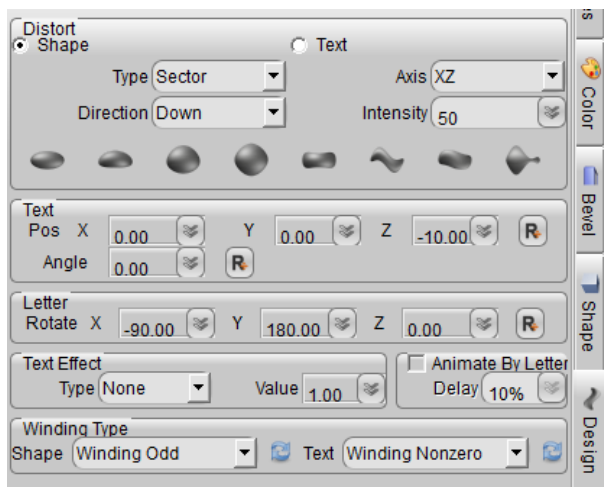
Distort
Shape
Text
Type Sector
Axis XZ
Direction Down
Intensity 50

Text
Pos X 0.00
Y 0.00
Z -10.00
R
Angle 0.00
R

Letter
Rotate X -90.00
Y 180.00
Z 0.00
R

Text Effect
Type None
Value 1.00

Animate By Letter
Delay 10%

Winding Type
Shape Winding Odd
Text Winding Nonzero

s
Color
Bevel
Shape
Design